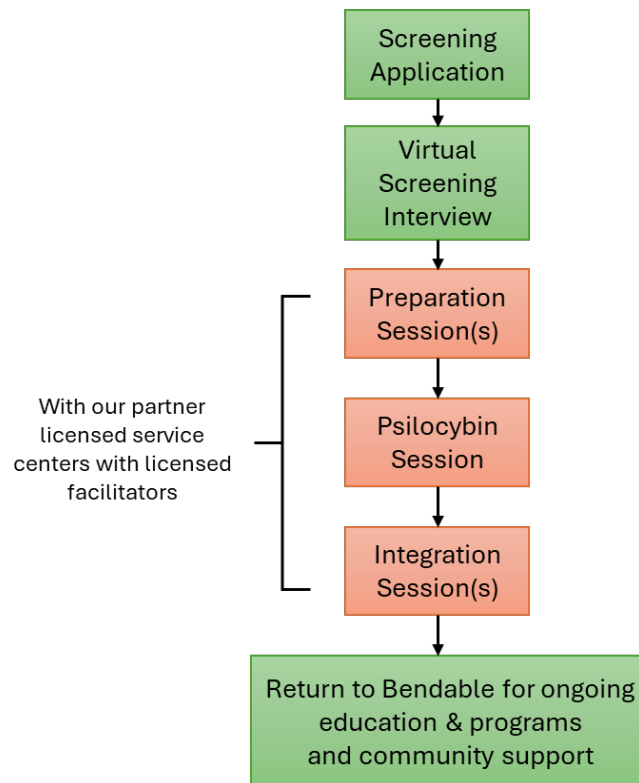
Screening Application

Virtual Screening Interview

Preparation Session(s)

Psilocybin Session

Integration Session(s)

With our partner licensed service centers with licensed facilitators

Return to Bendable for ongoing education & programs and community support